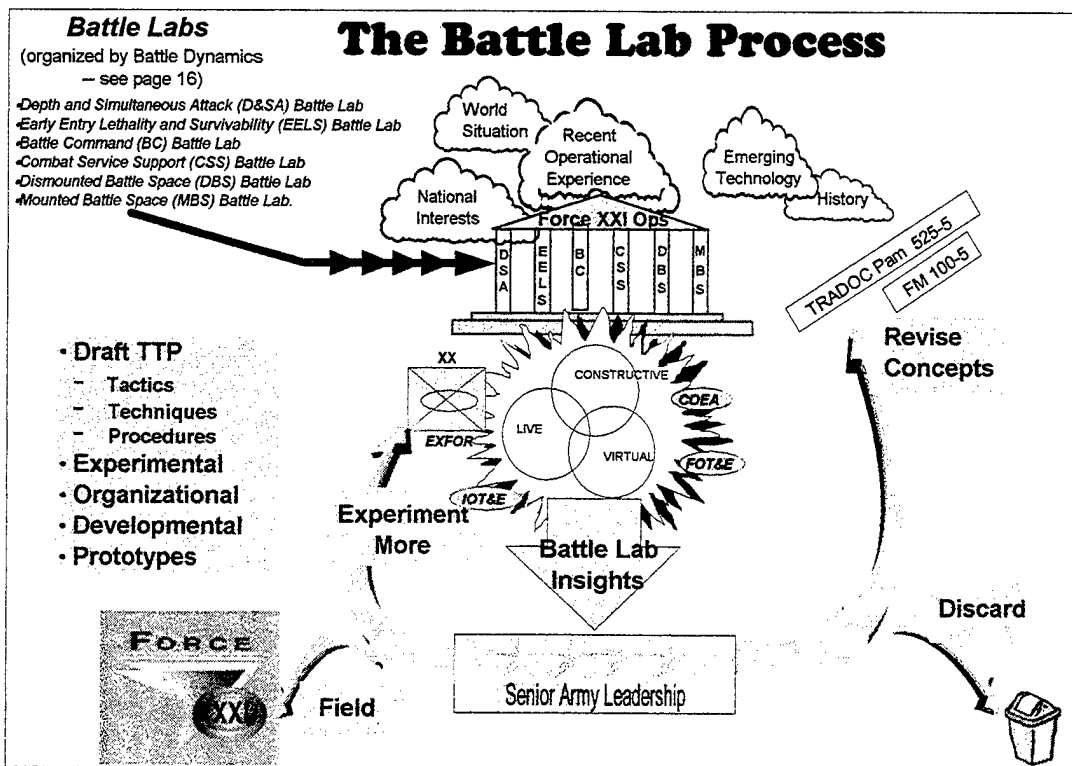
Battle Labs
(organized by Battle Dynamics – see page 16)

-Depth and Simultaneous Attack (D&SA) Battle Lab
-Early Entry Lethality and Survivability (EELS) Battle Lab
-Battle Command (BC) Battle Lab
-Combat Service Support (CSS) Battle Lab
-Dismounted Battle Space (DBS) Battle Lab
-Mounted Battle Space (MBS) Battle Lab.

The Battle Lab Process

World Situation
Recent Operational Experience
Emerging Technology
History
National Interests

Force XXI Ops
DSA
EELS
BC
CSS
DBS
MBS

TRADOC Pam 525-5
FM 100-5

Revise Concepts

• Draft TTP
– Tactics
– Techniques
– Procedures
• Experimental
• Organizational
• Developmental
• Prototypes

XX
EXFOR
CONSTRUCTIVE
LIVE
VIRTUAL
COEA
FOT&E
IOT&E

Experiment More

Battle Lab Insights

Discard

FORCE
XXI

Field

Senior Army Leadership